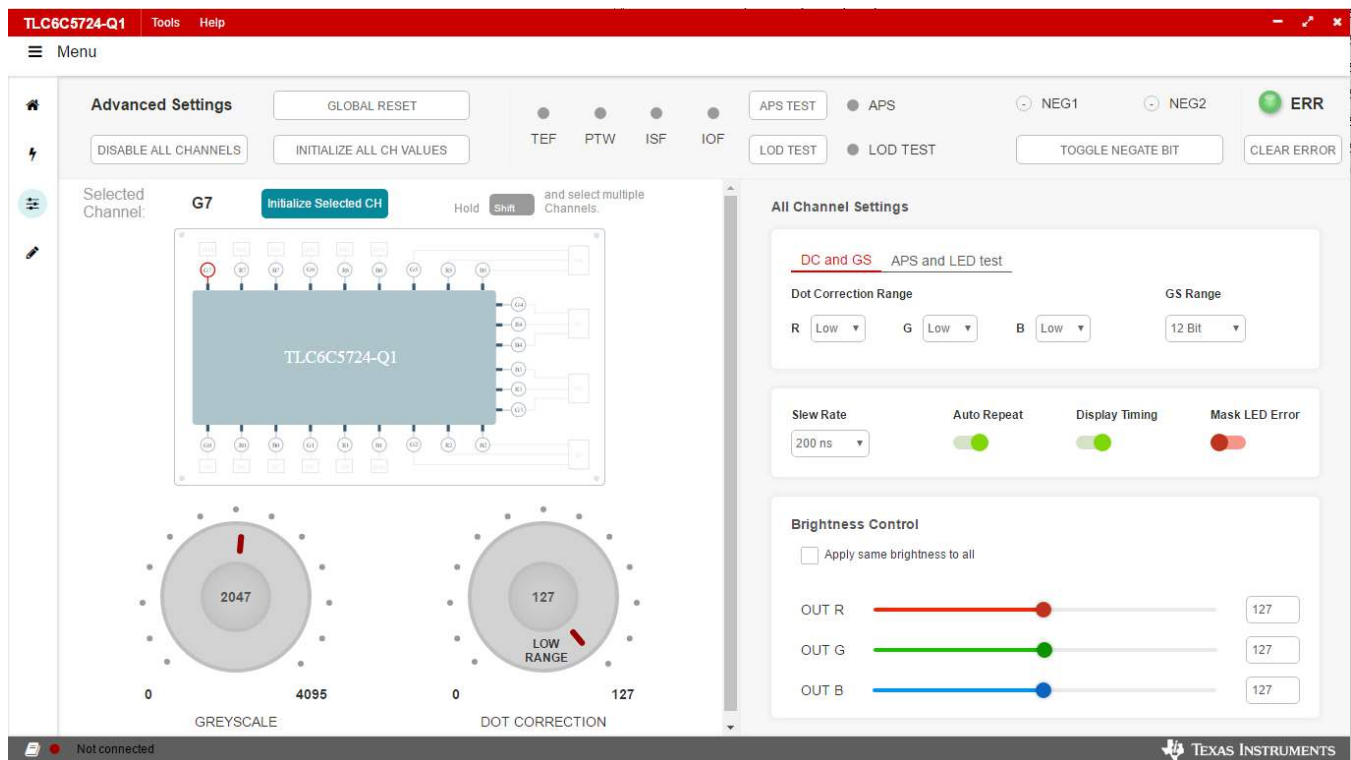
TLC6C5724-Q1 Tools Help

Menu

Advanced Settings GLOBAL RESET

DISABLE ALL CHANNELS INITIALIZE ALL CH VALUES

TEF PTW ISF IOF

APS TEST APS

LOD TEST LOD TEST

NEG1 NEG2 ERR

TOGGLE NEGATE BIT CLEAR ERROR

Selected Channel: G7 Initialize Selected CH Hold Shift and select multiple Channels.

TLC6C5724-Q1

2047

0 4095

GREYSCALE

127

LOW RANGE

0 127

DOT CORRECTION

All Channel Settings

DC and GS APS and LED test

Dot Correction Range

R Low G Low B Low

GS Range

12 Bit

Slew Rate Auto Repeat Display Timing Mask LED Error

200 ns

Brightness Control

Apply same brightness to all

OUT R 127

OUT G 127

OUT B 127

Not connected

Texas Instruments